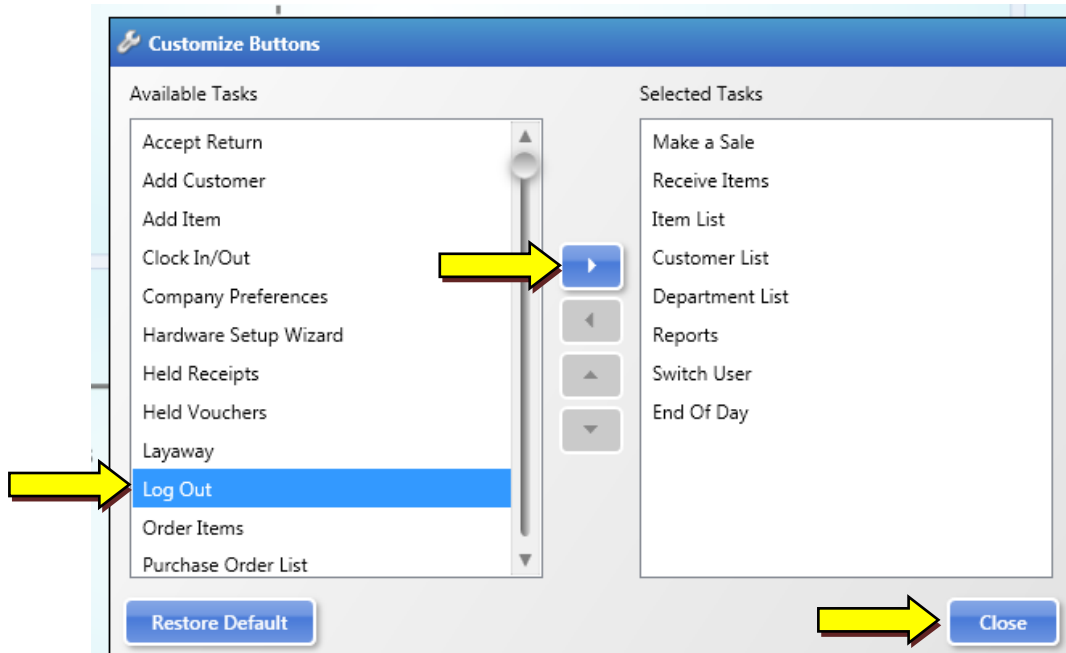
Customize Buttons

Available Tasks

Accept Return
Add Customer
Add Item
Clock In/Out
Company Preferences
Hardware Setup Wizard
Held Receipts
Held Vouchers
Layaway
Log Out
Order Items
Purchase Order List

Selected Tasks

Make a Sale
Receive Items
Item List
Customer List
Department List
Reports
Switch User
End Of Day

Restore Default

Close